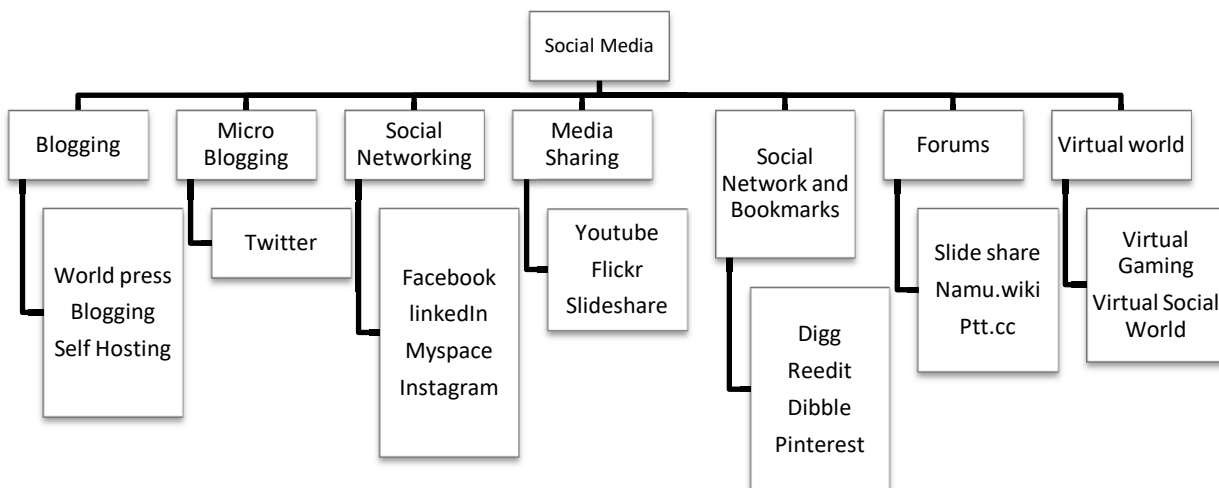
Social Media

Blogging

World press
Blogging
Self Hosting

Micro Blogging

Twitter

Social Networking

Facebook
linkedIn
Myspace
Instagram

Media Sharing

Youtube
Flickr
Slideshare

Social Network and Bookmarks

Digg
Reedit
Dibble
Pinterest

Forums

Slide share
Namu.wiki
Ptt.cc

Virtual world

Virtual Gaming
Virtual Social World